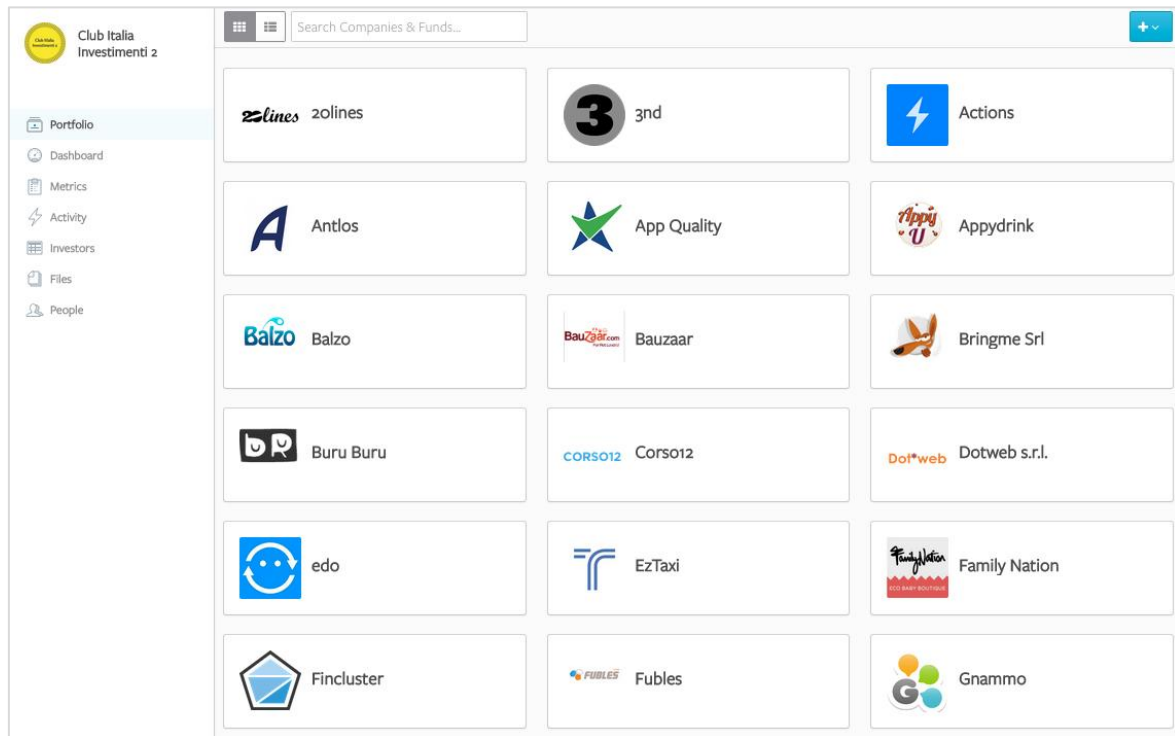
Club Italia Investimenti 2

Portfolio
Dashboard
Metrics
Activity
Investors
Files
People

Search Companies & Funds...

+

2olines 2olines

3 3nd

Actions

Antlos

App Quality

Appy U Appydrink

Balzo Balzo

Bauzaar.com Bauzaar

Bringme Srl

Buru Buru

CORSO12 Corso12

Dot*web Dotweb s.r.l.

edo

EzTaxi

Family Nation ECO BABY BOUTIQUE Family Nation

Fincluster

FUBLES Fubles

G Gnammo